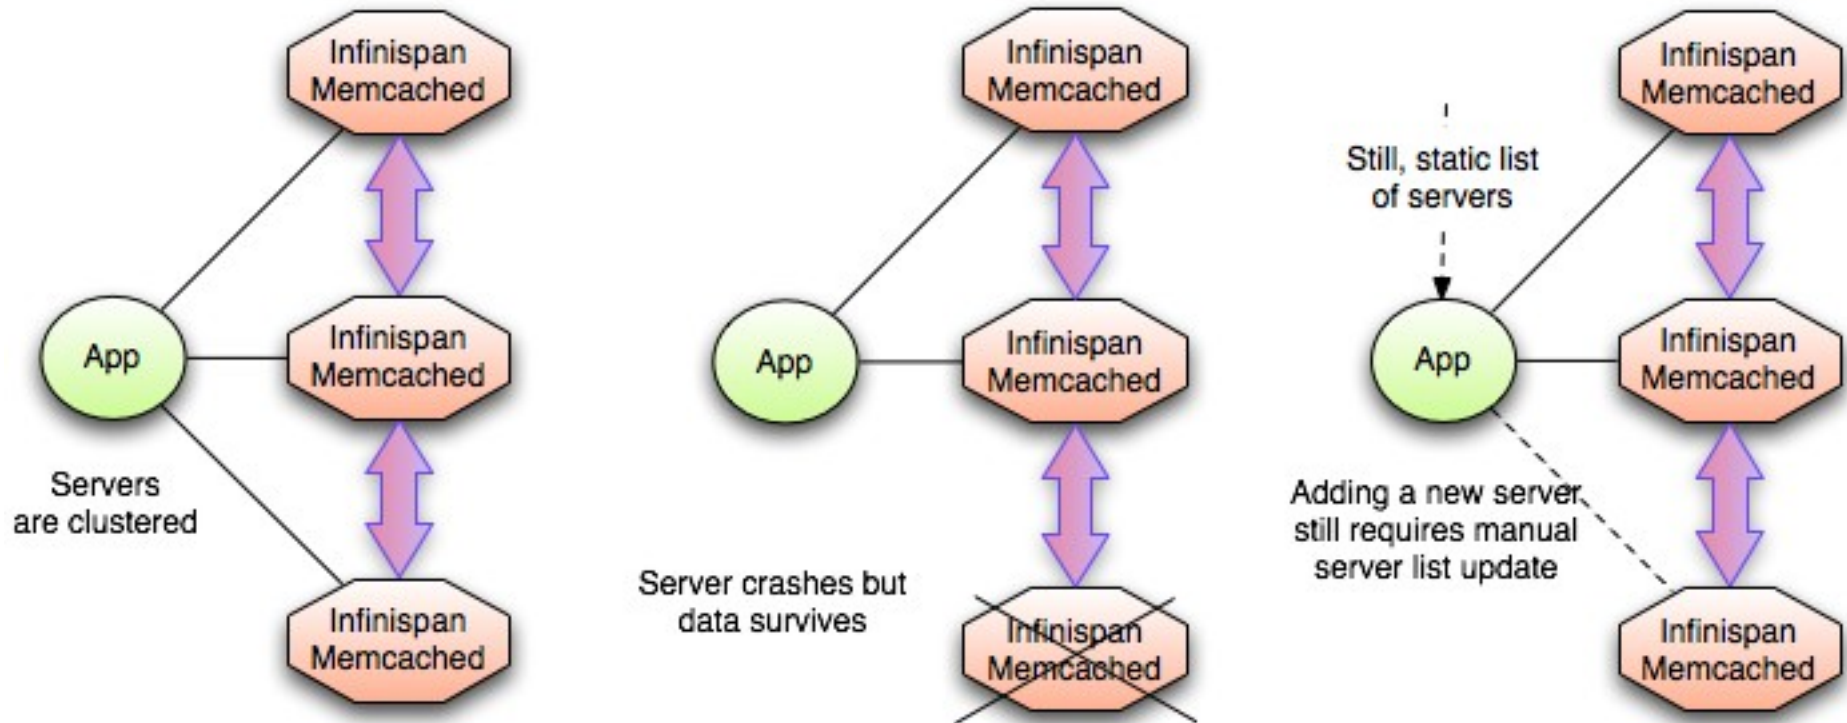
Infinispan Memcached

App

Infinispan Memcached

Servers are clustered

Infinispan Memcached

Infinispan Memcached

App

Infinispan Memcached

Server crashes but data survives

Infinispan Memcached

Still, static list of servers

Infinispan Memcached

App

Infinispan Memcached

Adding a new server still requires manual server list update

Infinispan Memcached